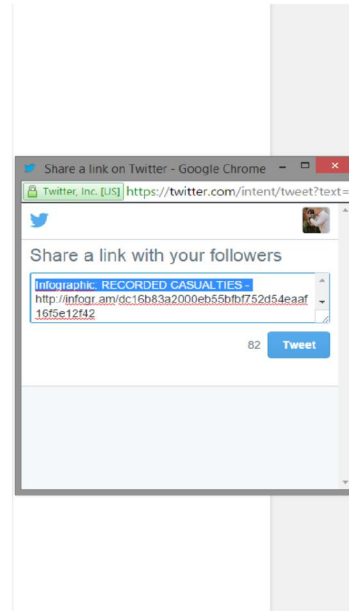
Share a link on Twitter - Google Chrome

Twitter, Inc. [US] https://twitter.com/intent/tweet?text=

Share a link with your followers

Infographic: RECORDED CASUALTIES - http://infogr.am/dc16b83a2000eb55bfbf752d54eaaf16f5e12f42

82 Tweet